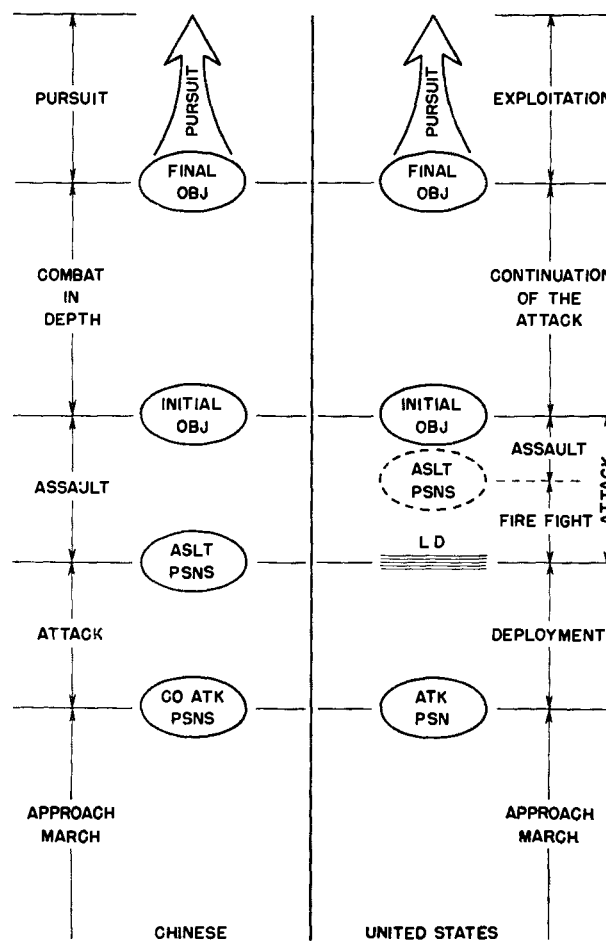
PURSUIT

PURSUIT

FINAL OBJ

COMBAT IN DEPTH

INITIAL OBJ

ASSAULT

ASLT PSNS

ATTACK

CO ATK PSNS

APPROACH MARCH

CHINESE

PURSUIT

EXPLOITATION

FINAL OBJ

CONTINUATION OF THE ATTACK

INITIAL OBJ

ASSAULT

ASLT PSNS

ATTACK

FIRE FIGHT

L D

DEPLOYMENT

ATK PSN

APPROACH MARCH

UNITED STATES